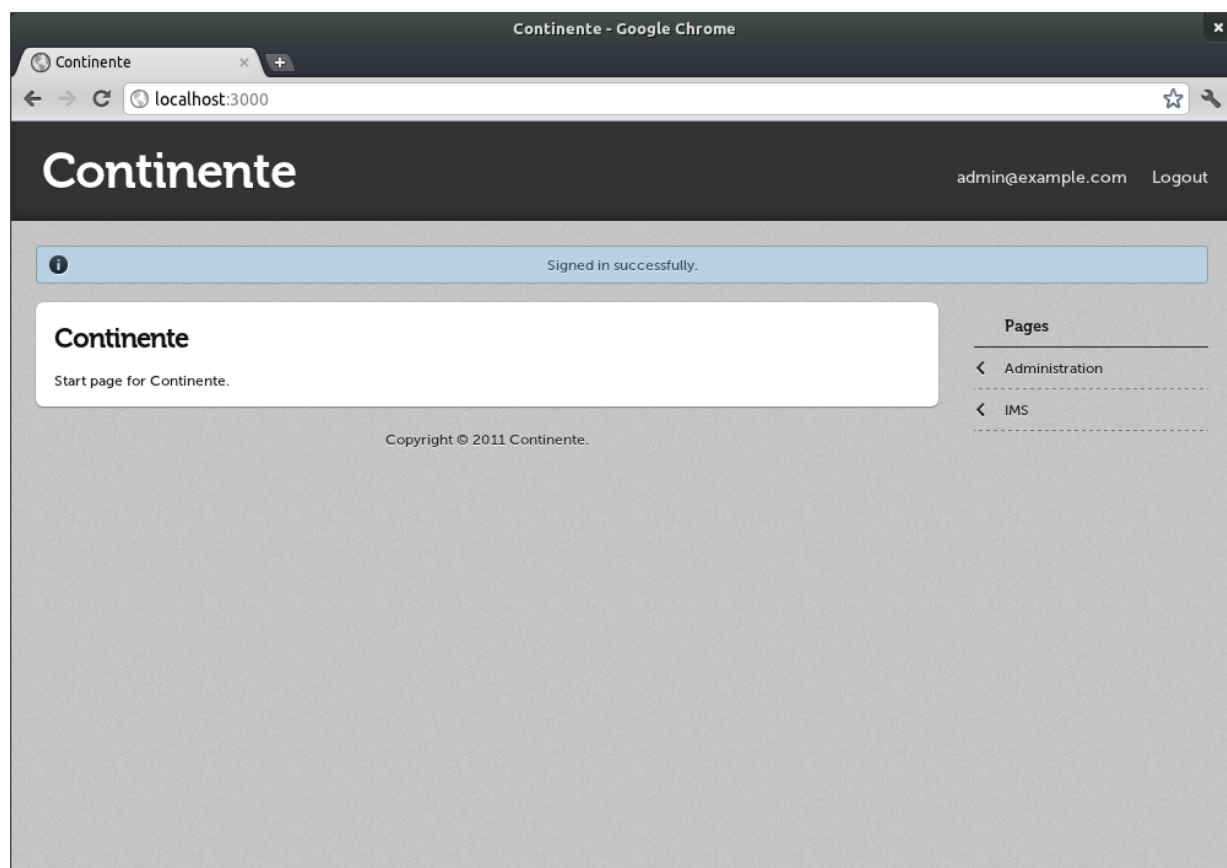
Continente - Google Chrome

Continente

localhost:3000

Continente

admin@example.com Logout

Signed in successfully.

Continente

Start page for Continente.

Copyright © 2011 Continente.

Pages

Administration

IMS